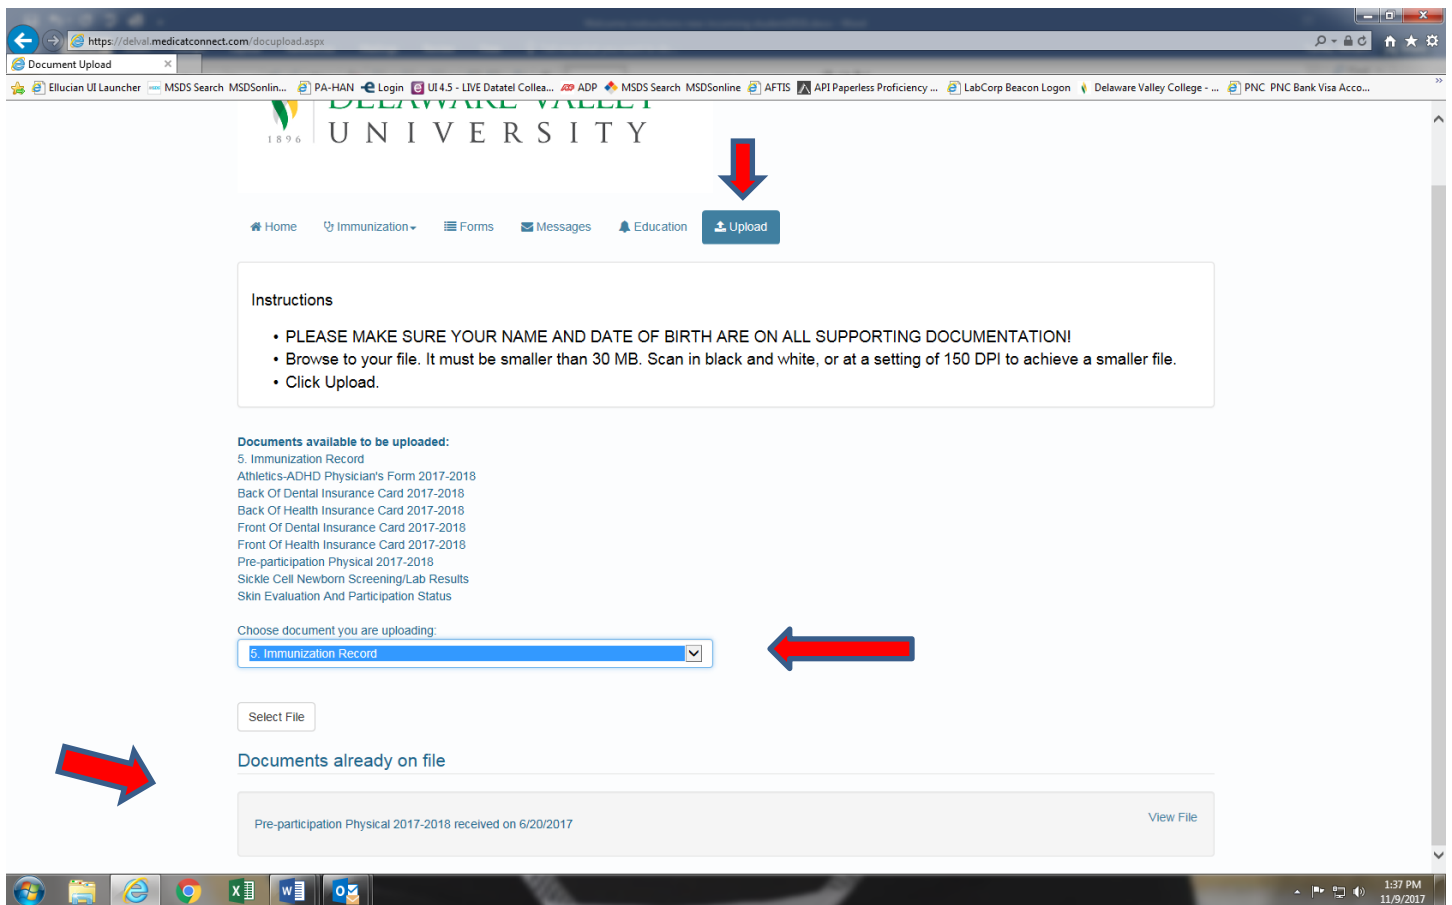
https://delval.medicatconnect.com/docupload.aspx

Document Upload

Ellucian UI Launcher MSDS Search MSDSonlin... PA-HAN Login UI 4.5 - LIVE Datatel Collea... ADP MSDS Search MSDSonline AFTIS API Paperless Proficiency ... LabCorp Beacon Logon Delaware Valley College - ... PNC PNC Bank Visa Acco...

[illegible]
1896 UNIVERSITY

Home Immunization Forms Messages Education Upload

Instructions

• PLEASE MAKE SURE YOUR NAME AND DATE OF BIRTH ARE ON ALL SUPPORTING DOCUMENTATION!
• Browse to your file. It must be smaller than 30 MB. Scan in black and white, or at a setting of 150 DPI to achieve a smaller file.
• Click Upload.

Documents available to be uploaded:
5. Immunization Record
Athletics-ADHD Physician's Form 2017-2018
Back Of Dental Insurance Card 2017-2018
Back Of Health Insurance Card 2017-2018
Front Of Dental Insurance Card 2017-2018
Front Of Health Insurance Card 2017-2018
Pre-participation Physical 2017-2018
Sickle Cell Newborn Screening/Lab Results
Skin Evaluation And Participation Status

Choose document you are uploading:
5. Immunization Record

Select File

Documents already on file

Pre-participation Physical 2017-2018 received on 6/20/2017

View File

1:37 PM
11/9/2017